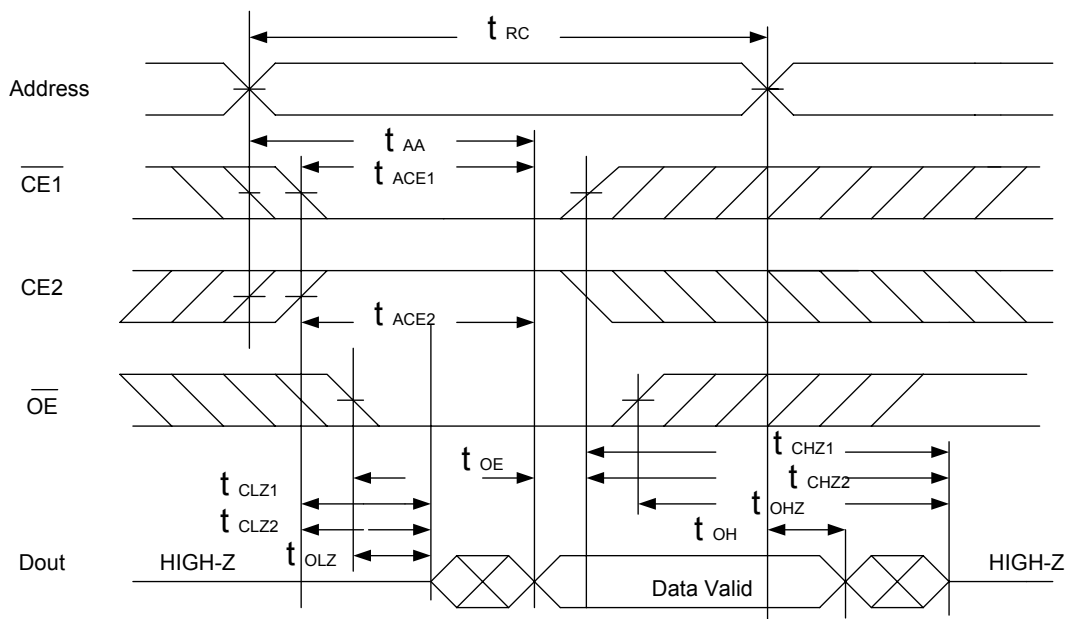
$t_{RC}$

Address

$t_{AA}$

$\overline{CE1}$

$t_{ACE1}$

CE2

$t_{ACE2}$

$\overline{OE}$

$t_{OE}$

$t_{CHZ1}$

$t_{CHZ2}$

$t_{CLZ1}$

$t_{CLZ2}$

$t_{OLZ}$

$t_{OHZ}$

$t_{OH}$

Dout

HIGH-Z

Data Valid

HIGH-Z